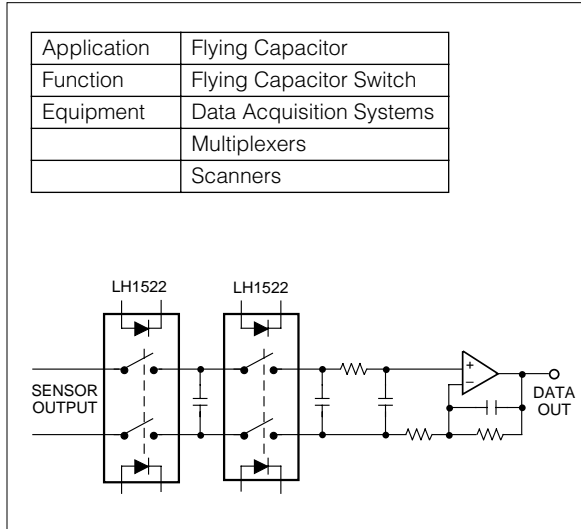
| Application | Flying Capacitor |
|---|---|
| Function | Flying Capacitor Switch |
| Equipment | Data Acquisition Systems |
| | Multiplexers |
| | Scanners |

LH1522

LH1522

SENSOR OUTPUT

+

−

DATA OUT